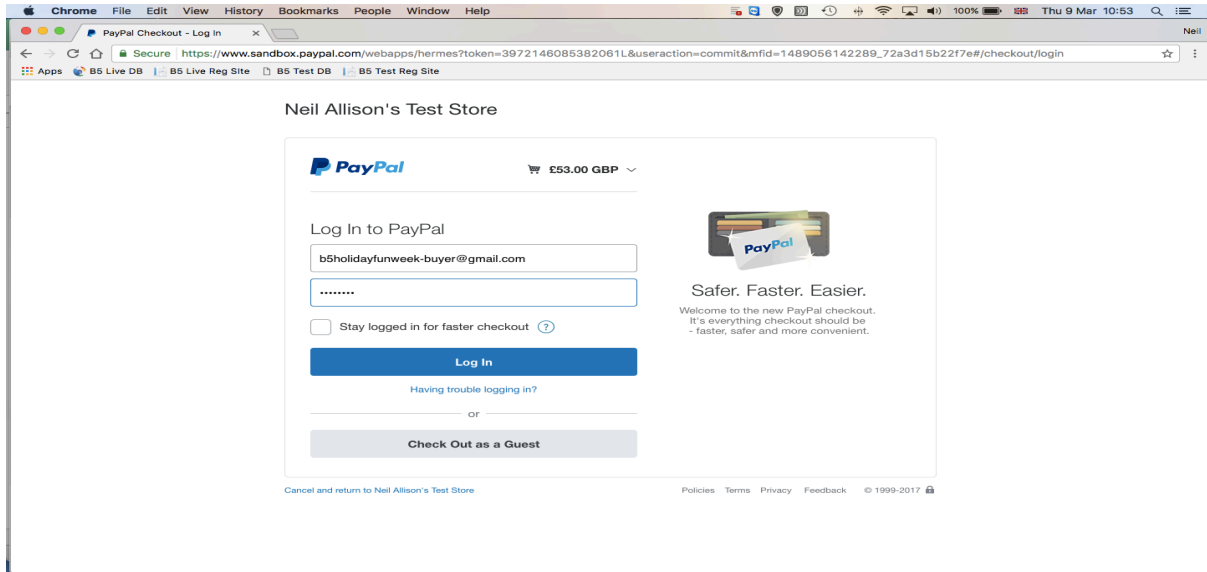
Chrome File Edit View History Bookmarks People Window Help

100% Thu 9 Mar 10:53

PayPal Checkout - Log In ×

Neil

Secure https://www.sandbox.paypal.com/webapps/hermes?token=3972146085382061L&useraction=commit&mfid=1489056142289_72a3d15b22f7e#/checkout/login

Apps B5 Live DB B5 Live Reg Site B5 Test DB B5 Test Reg Site

Neil Allison's Test Store

PayPal

£53.00 GBP

Log In to PayPal

b5holidayfunweek-buyer@gmail.com

••••••••

Stay logged in for faster checkout ?

Log In

Having trouble logging in?

or

Check Out as a Guest

PayPal

Safer. Faster. Easier.

Welcome to the new PayPal checkout. It's everything checkout should be - faster, safer and more convenient.

Cancel and return to Neil Allison's Test Store

Policies Terms Privacy Feedback © 1999-2017